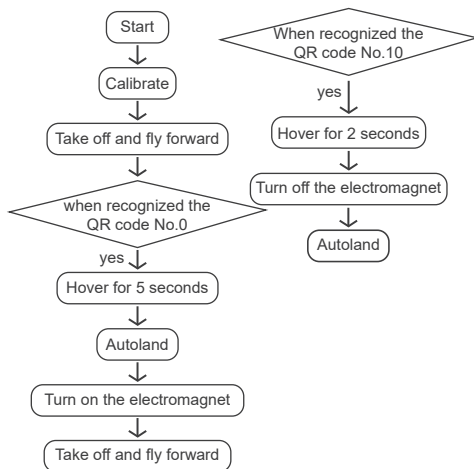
Start

Calibrate

Take off and fly forward

when recognized the QR code No.0

yes

Hover for 5 seconds

Autoland

Turn on the electromagnet

Take off and fly forward

When recognized the QR code No.10

yes

Hover for 2 seconds

Turn off the electromagnet

Autoland